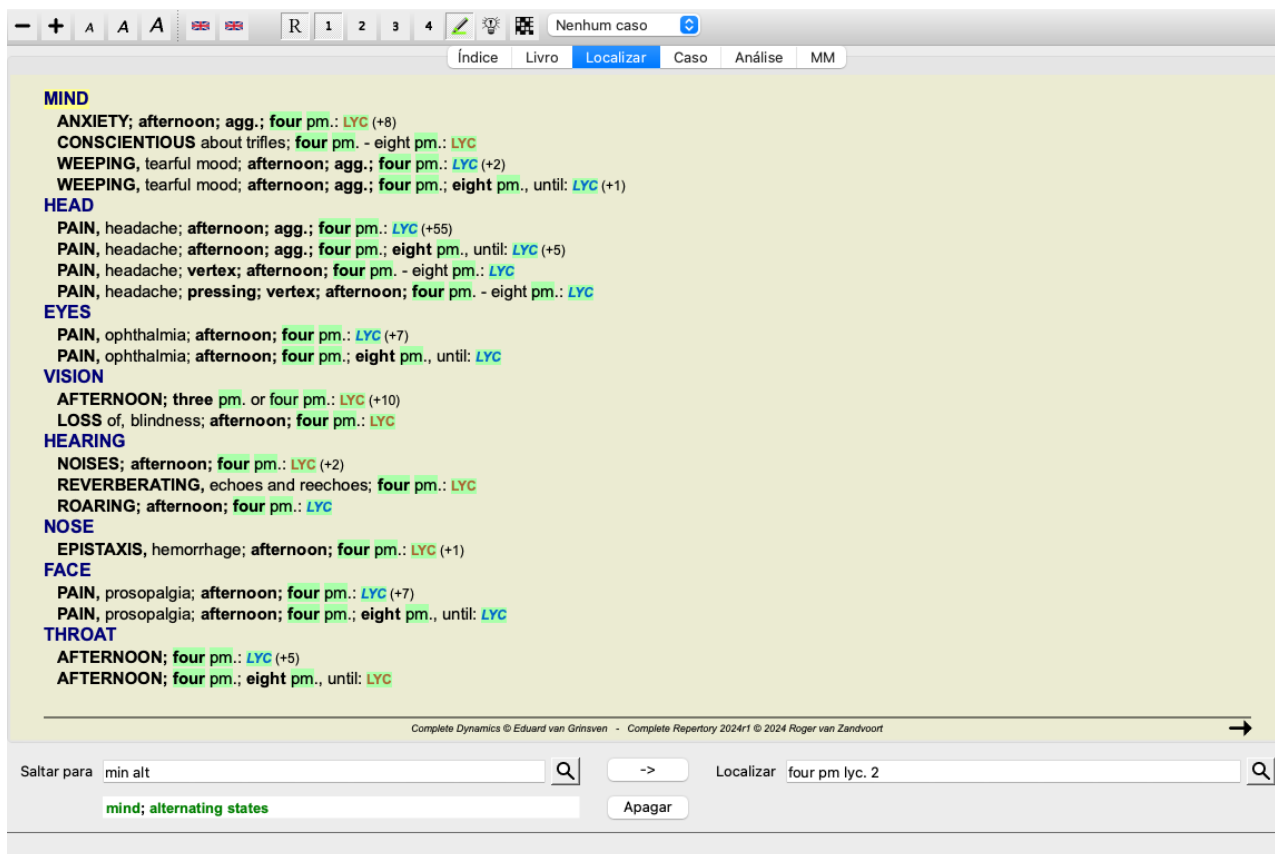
− + A A A R 1 2 3 4 Nenhum caso

Índice Livro Localizar Caso Análise MM

MIND
ANXIETY; afternoon; agg.; four pm.: LYC (+8)
CONSCIENTIOUS about trifles; four pm. - eight pm.: LYC
WEEPING, tearful mood; afternoon; agg.; four pm.: LYC (+2)
WEEPING, tearful mood; afternoon; agg.; four pm.; eight pm., until: LYC (+1)
HEAD
PAIN, headache; afternoon; agg.; four pm.: LYC (+55)
PAIN, headache; afternoon; agg.; four pm.; eight pm., until: LYC (+5)
PAIN, headache; vertex; afternoon; four pm. - eight pm.: LYC
PAIN, headache; pressing; vertex; afternoon; four pm. - eight pm.: LYC
EYES
PAIN, ophthalmia; afternoon; four pm.: LYC (+7)
PAIN, ophthalmia; afternoon; four pm.; eight pm., until: LYC
VISION
AFTERNOON; three pm. or four pm.: LYC (+10)
LOSS of, blindness; afternoon; four pm.: LYC
HEARING
NOISES; afternoon; four pm.: LYC (+2)
REVERBERATING, echoes and reechoes; four pm.: LYC
ROARING; afternoon; four pm.: LYC
NOSE
EPISTAXIS, hemorrhage; afternoon; four pm.: LYC (+1)
FACE
PAIN, prosopalgia; afternoon; four pm.: LYC (+7)
PAIN, prosopalgia; afternoon; four pm.; eight pm., until: LYC
THROAT
AFTERNOON; four pm.: LYC (+5)
AFTERNOON; four pm.; eight pm., until: LYC

Complete Dynamics © Eduard van Grinsven - Complete Repertory 2024r1 © 2024 Roger van Zandvoort

Saltar para min alt
->
Localizar four pm lyc. 2
mind; alternating states
Apagar